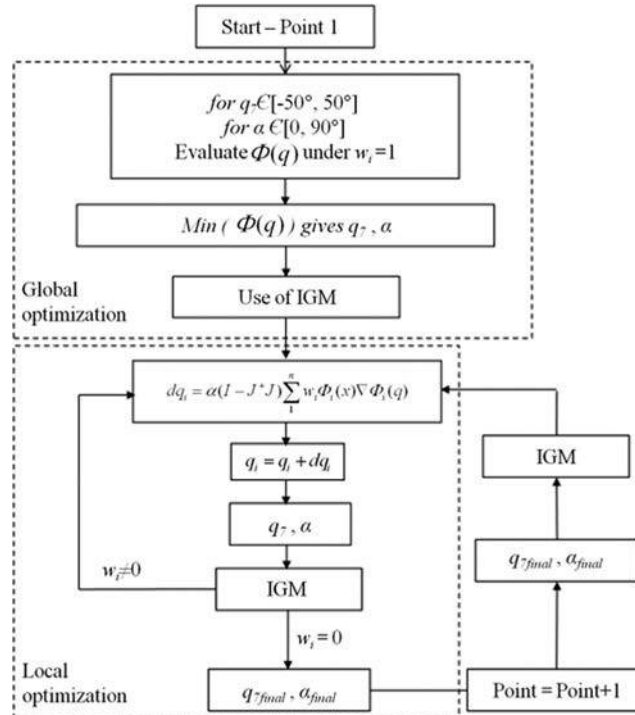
Start – Point 1

*for* $q_7 \in [-50°, 50°]$
*for* $\alpha \in [0, 90°]$
Evaluate $\Phi(q)$ under $w_i = 1$

$Min\ (\ \Phi(q)\ )$ *gives* $q_7$ , $\alpha$

Use of IGM

Global optimization

$dq_i = \alpha(I - J^+J)\sum_{1}^{n} w_i \Phi_i(x) \nabla \Phi_i(q)$

$q_i = q_i + dq_i$

$q_7$ , $\alpha$

$w_i \neq 0$

IGM

$w_i = 0$

Local optimization

$q_{7final}$ , $\alpha_{final}$

Point = Point+1

$q_{7final}$ , $\alpha_{final}$

IGM